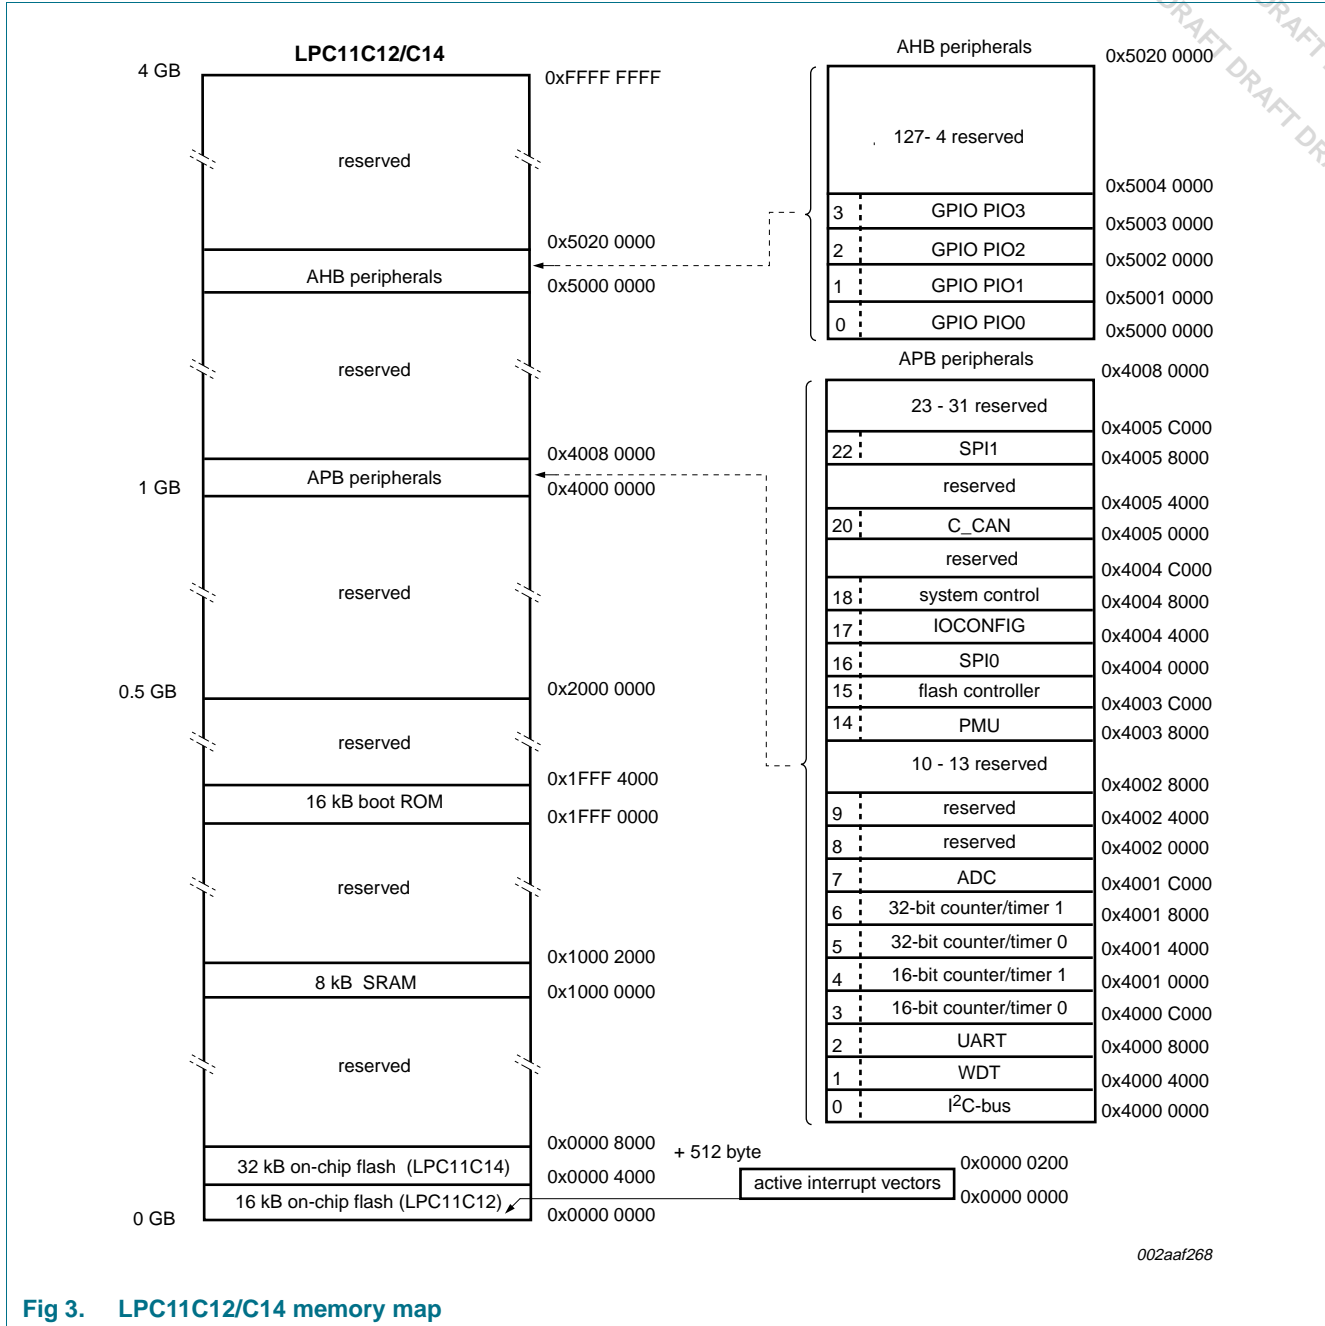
DRAFT DRAFT DRAFT DR

LPC11C12/C14

4 GB
0xFFFF FFFF
reserved
0x5020 0000
AHB peripherals
0x5000 0000
reserved
0x4008 0000
APB peripherals
1 GB
0x4000 0000
reserved
0.5 GB
0x2000 0000
reserved
0x1FFF 4000
16 kB boot ROM
0x1FFF 0000
reserved
0x1000 2000
8 kB SRAM
0x1000 0000
reserved
0x0000 8000
32 kB on-chip flash (LPC11C14)
0x0000 4000
16 kB on-chip flash (LPC11C12)
0 GB
0x0000 0000

AHB peripherals
0x5020 0000
127- 4 reserved
0x5004 0000
3 GPIO PIO3
0x5003 0000
2 GPIO PIO2
0x5002 0000
1 GPIO PIO1
0x5001 0000
0 GPIO PIO0
0x5000 0000

APB peripherals
0x4008 0000
23 - 31 reserved
0x4005 C000
22 SPI1
0x4005 8000
reserved
0x4005 4000
20 C_CAN
0x4005 0000
reserved
0x4004 C000
18 system control
0x4004 8000
17 IOCONFIG
0x4004 4000
16 SPI0
0x4004 0000
15 flash controller
0x4003 C000
14 PMU
0x4003 8000
10 - 13 reserved
0x4002 8000
9 reserved
0x4002 4000
8 reserved
0x4002 0000
7 ADC
0x4001 C000
6 32-bit counter/timer 1
0x4001 8000
5 32-bit counter/timer 0
0x4001 4000
4 16-bit counter/timer 1
0x4001 0000
3 16-bit counter/timer 0
0x4000 C000
2 UART
0x4000 8000
1 WDT
0x4000 4000
0 $I^2C$-bus
0x4000 0000

+ 512 byte
0x0000 0200
active interrupt vectors
0x0000 0000

002aaf268

Fig 3. LPC11C12/C14 memory map